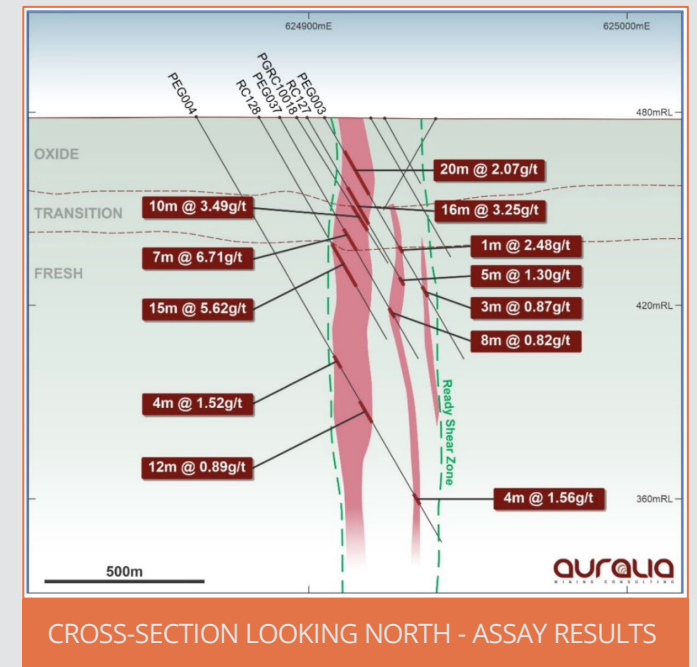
624900mE

625000mE

480mRL

420mRL

360mRL

PEG004

RC128

PEG037

PGRC10018

RC127

PEG003

OXIDE

TRANSITION

FRESH

20m @ 2.07g/t

10m @ 3.49g/t

16m @ 3.25g/t

7m @ 6.71g/t

1m @ 2.48g/t

5m @ 1.30g/t

15m @ 5.62g/t

3m @ 0.87g/t

8m @ 0.82g/t

4m @ 1.52g/t

12m @ 0.89g/t

4m @ 1.56g/t

Ready Shear Zone

500m

auralia MINING CONSULTING

CROSS-SECTION LOOKING NORTH - ASSAY RESULTS